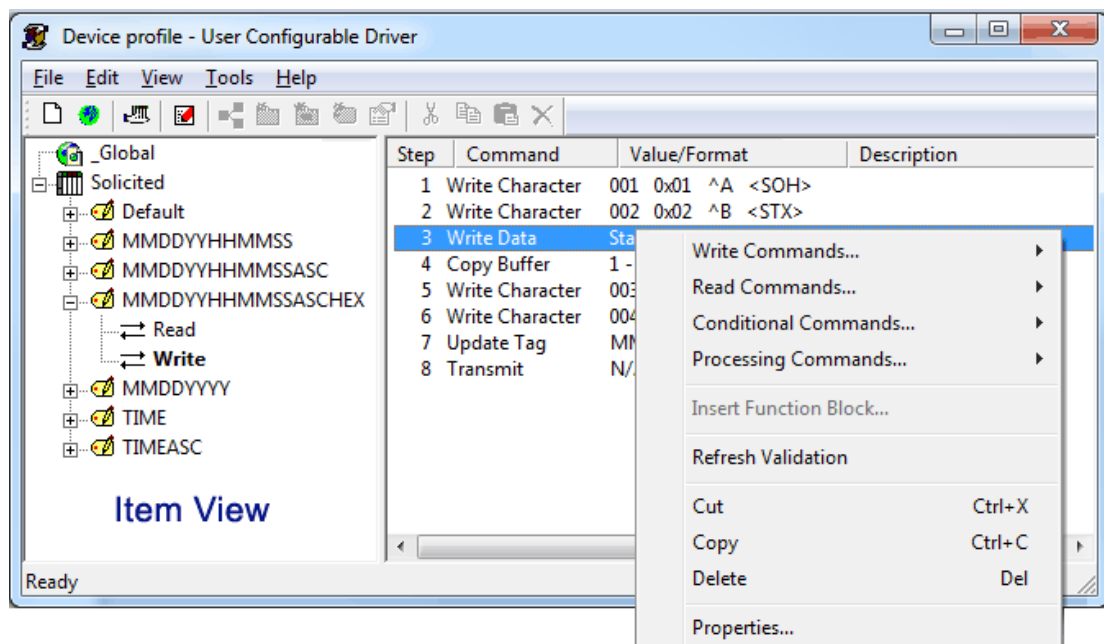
Device profile - User Configurable Driver

File Edit View Tools Help

_Global
Solicited
Default
MMDDYYHHMMSS
MMDDYYHHMMSSASC
MMDDYYHHMMSSASCHEX
Read
Write
MMDDYYYY
TIME
TIMEASC

Item View

| Step | Command | Value/Format | Description |
|---|---|---|---|
| 1 | Write Character | 001 0x01 ^A <SOH> | |
| 2 | Write Character | 002 0x02 ^B <STX> | |
| 3 | Write Data | Sta | |
| 4 | Copy Buffer | 1 - | |
| 5 | Write Character | 003 | |
| 6 | Write Character | 004 | |
| 7 | Update Tag | MN | |
| 8 | Transmit | N/ | |

Write Commands...
Read Commands...
Conditional Commands...
Processing Commands...
Insert Function Block...
Refresh Validation
Cut Ctrl+X
Copy Ctrl+C
Delete Del
Properties...

Ready